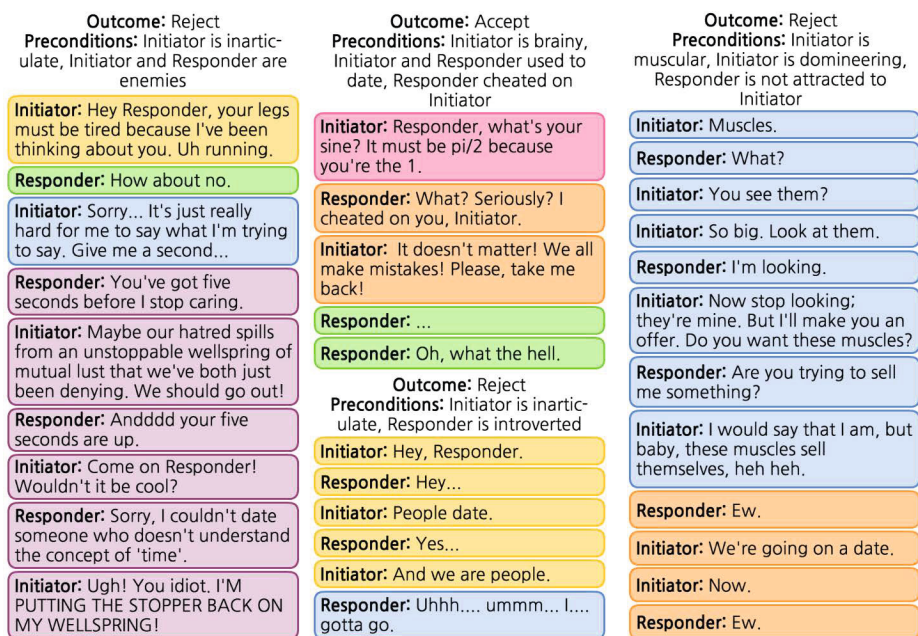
**Outcome:** Reject
**Preconditions:** Initiator is inarticulate, Initiator and Responder are enemies

**Initiator:** Hey Responder, your legs must be tired because I've been thinking about you. Uh running.

**Responder:** How about no.

**Initiator:** Sorry... It's just really hard for me to say what I'm trying to say. Give me a second...

**Responder:** You've got five seconds before I stop caring.

**Initiator:** Maybe our hatred spills from an unstoppable wellspring of mutual lust that we've both just been denying. We should go out!

**Responder:** Andddd your five seconds are up.

**Initiator:** Come on Responder! Wouldn't it be cool?

**Responder:** Sorry, I couldn't date someone who doesn't understand the concept of 'time'.

**Initiator:** Ugh! You idiot. I'M PUTTING THE STOPPER BACK ON MY WELLSPRING!

**Outcome:** Accept
**Preconditions:** Initiator is brainy, Initiator and Responder used to date, Responder cheated on Initiator

**Initiator:** Responder, what's your sine? It must be pi/2 because you're the 1.

**Responder:** What? Seriously? I cheated on you, Initiator.

**Initiator:** It doesn't matter! We all make mistakes! Please, take me back!

**Responder:** ...

**Responder:** Oh, what the hell.

**Outcome:** Reject
**Preconditions:** Initiator is inarticulate, Responder is introverted

**Initiator:** Hey, Responder.

**Responder:** Hey...

**Initiator:** People date.

**Responder:** Yes...

**Initiator:** And we are people.

**Responder:** Uhhh.... ummm... I.... gotta go.

**Outcome:** Reject
**Preconditions:** Initiator is muscular, Initiator is domineering, Responder is not attracted to Initiator

**Initiator:** Muscles.

**Responder:** What?

**Initiator:** You see them?

**Initiator:** So big. Look at them.

**Responder:** I'm looking.

**Initiator:** Now stop looking; they're mine. But I'll make you an offer. Do you want these muscles?

**Responder:** Are you trying to sell me something?

**Initiator:** I would say that I am, but baby, these muscles sell themselves, heh heh.

**Responder:** Ew.

**Initiator:** We're going on a date.

**Initiator:** Now.

**Responder:** Ew.